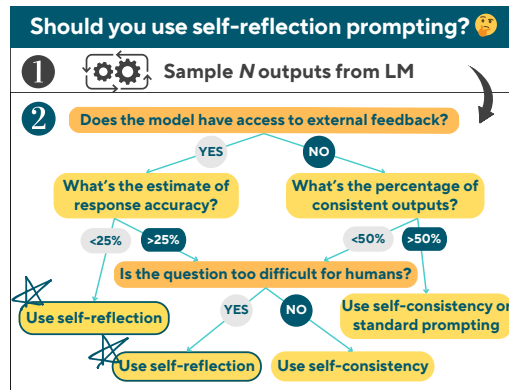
Should you use self-reflection prompting? 🤔

1 Sample *N* outputs from LM

2 Does the model have access to external feedback?

YES

NO

What's the estimate of response accuracy?

What's the percentage of consistent outputs?

<25%

>25%

<50%

>50%

Is the question too difficult for humans?

Use self-reflection

YES

NO

Use self-consistency or standard prompting

Use self-reflection

Use self-consistency